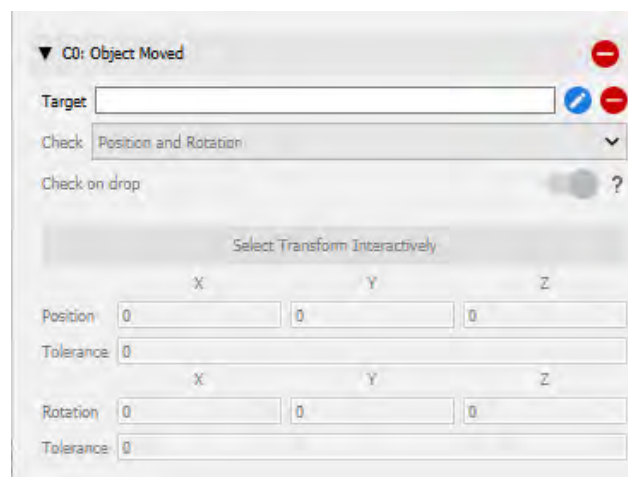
▼ C0: Object Moved

Target

Check Position and Rotation

Check on drop ?

Select Transform Interactively

| | X | Y | Z |
|---|---|---|---|
| Position | 0 | 0 | 0 |
| Tolerance | 0 | | |
| | X | Y | Z |
| Rotation | 0 | 0 | 0 |
| Tolerance | 0 | | |